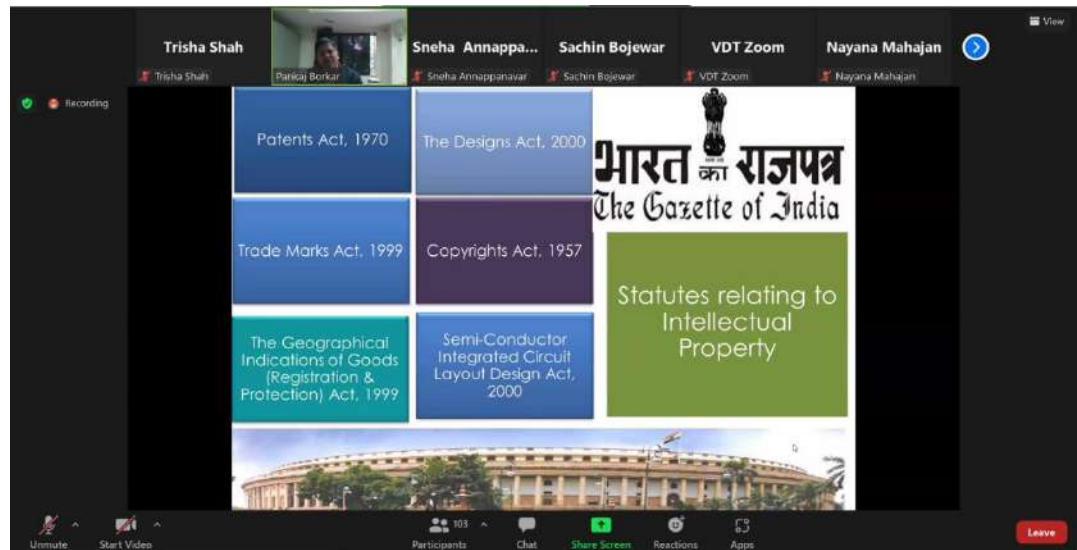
Trisha Shah
Trisha Shah
Pankaj Borkar
Sneha Annappa...
Sneha Annappanavar
Sachin Bojewar
Sachin Bojewar
VDT Zoom
VDT Zoom
Nayana Mahajan
Nayana Mahajan
View

Recording

Patents Act, 1970

The Designs Act, 2000

भारत का राजपत्र
The Gazette of India

Trade Marks Act, 1999

Copyrights Act, 1957

Statutes relating to Intellectual Property

The Geographical Indications of Goods (Registration & Protection) Act, 1999

Semi-Conductor Integrated Circuit Layout Design Act, 2000

Unmute
Start Video
103
Participants
Chat
Share Screen
Reactions
Apps
Leave